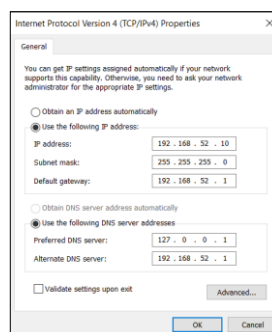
Internet Protocol Version 4 (TCP/IPv4) Properties ×

General

You can get IP settings assigned automatically if your network supports this capability. Otherwise, you need to ask your network administrator for the appropriate IP settings.

Obtain an IP address automatically

Use the following IP address:

IP address: 192 . 168 . 52 . 10

Subnet mask: 255 . 255 . 255 . 0

Default gateway: 192 . 168 . 52 . 1

Obtain DNS server address automatically

Use the following DNS server addresses

Preferred DNS server: 127 . 0 . 0 . 1

Alternate DNS server: 192 . 168 . 52 . 1

Validate settings upon exit

Advanced...

OK Cancel